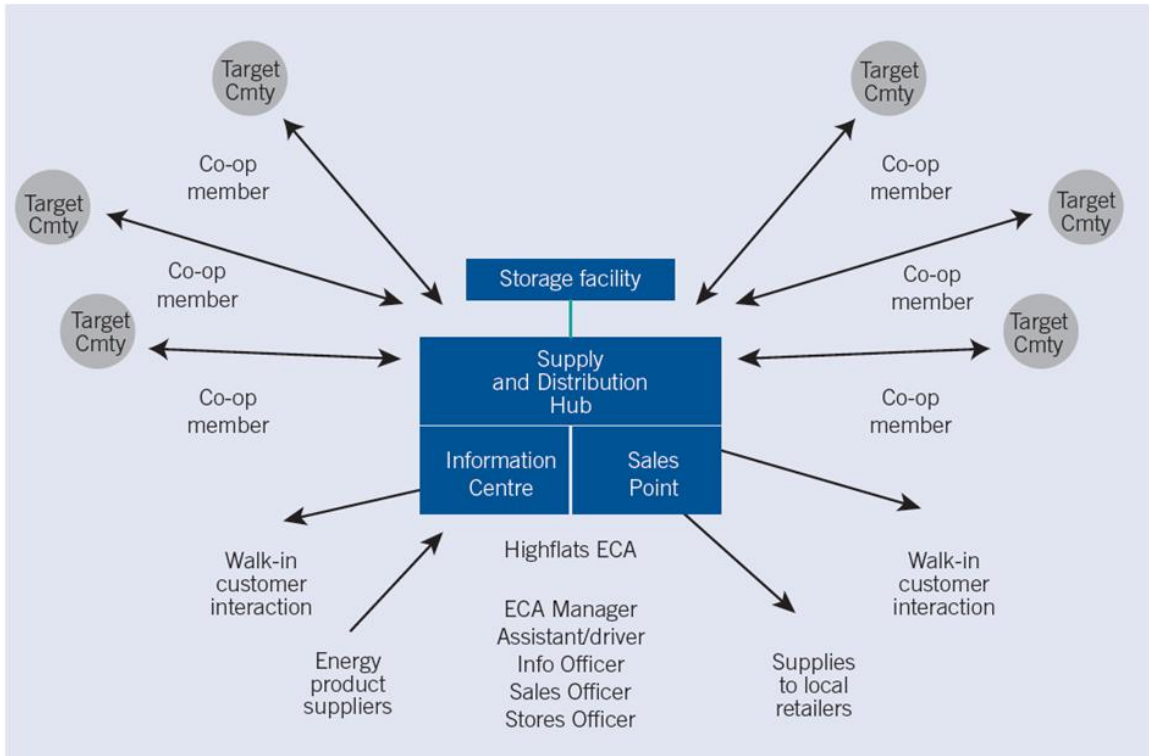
Target Cmty

Target Cmty

Co-op member

Co-op member

Target Cmty

Target Cmty

Co-op member

Co-op member

Storage facility

Target Cmty

Target Cmty

Supply and Distribution Hub

Co-op member

Co-op member

Information Centre

Sales Point

Walk-in customer interaction

Highflats ECA

Walk-in customer interaction

ECA Manager
Assistant/driver
Info Officer
Sales Officer
Stores Officer

Energy product suppliers

Supplies to local retailers